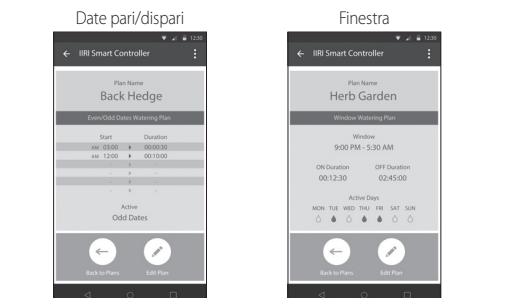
Date pari/dispari

12:30

IIRI Smart Controller

Plan Name
Back Hedge

Even/Odd Dates Watering Plan

| Start | | Duration |
|---|---|---|
| AM 03:00 | ▸ | 00:00:30 |
| AM 12:00 | ▸ | 00:10:00 |
| - | ▸ | - |
| - | ▸ | - |
| - | ▸ | - |
| - | ▸ | - |

Active
Odd Dates

Back to Plans

Edit Plan

Finestra

12:30

IIRI Smart Controller

Plan Name
Herb Garden

Window Watering Plan

Window
9:00 PM - 5:30 AM

ON Duration
00:12:30

OFF Duration
02:45:00

Active Days
MON TUE WED THU FRI SAT SUN

Back to Plans

Edit Plan